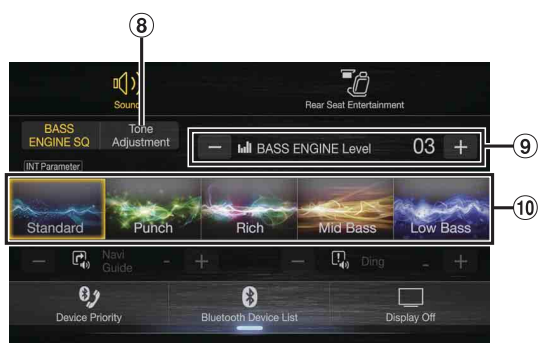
⑧

Sound

Rear Seat Entertainment

BASS ENGINE SQ

Tone Adjustment

INT Parameter

— BASS ENGINE Level 03 +

⑨

Standard

Punch

Rich

Mid Bass

Low Bass

⑩

— Navi Guide — +

— Ding — +

Device Priority

Bluetooth Device List

Display Off